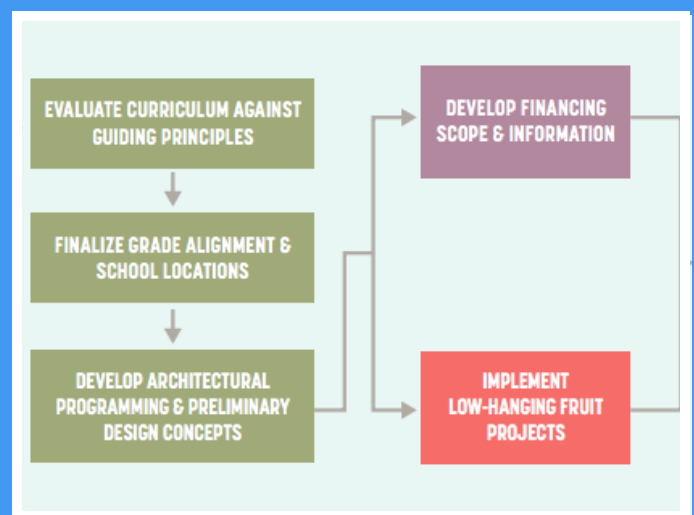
EVALUATE CURRICULUM AGAINST GUIDING PRINCIPLES

FINALIZE GRADE ALIGNMENT & SCHOOL LOCATIONS

DEVELOP ARCHITECTURAL PROGRAMMING & PRELIMINARY DESIGN CONCEPTS

DEVELOP FINANCING SCOPE & INFORMATION

IMPLEMENT LOW-HANGING FRUIT PROJECTS